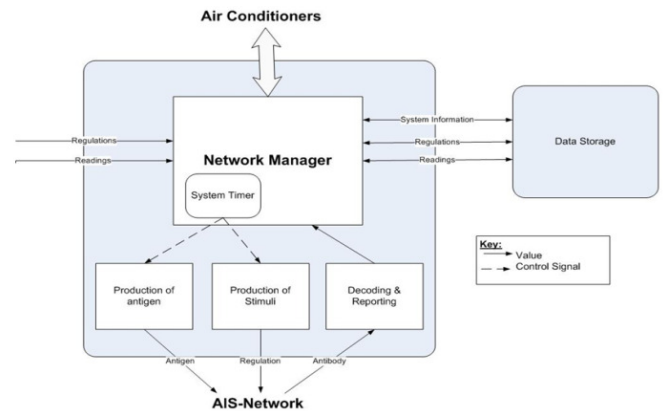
Air Conditioners

Regulations

Readings

Network Manager

System Timer

System Information

Regulations

Readings

Data Storage

Key:
Value
Control Signal

Production of antigen

Production of Stimuli

Decoding & Reporting

Antigen

Regulation

Antibody

AIS-Network